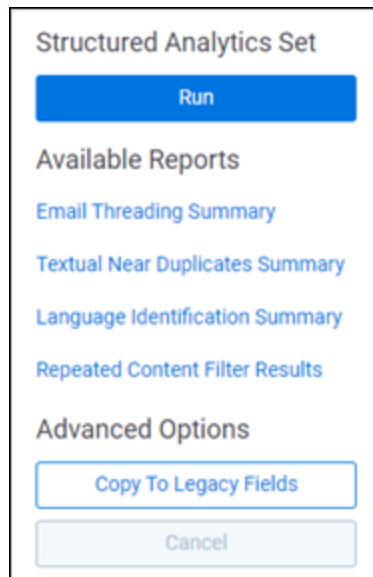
Structured Analytics Set

Run

Available Reports

Email Threading Summary

Textual Near Duplicates Summary

Language Identification Summary

Repeated Content Filter Results

Advanced Options

Copy To Legacy Fields

Cancel